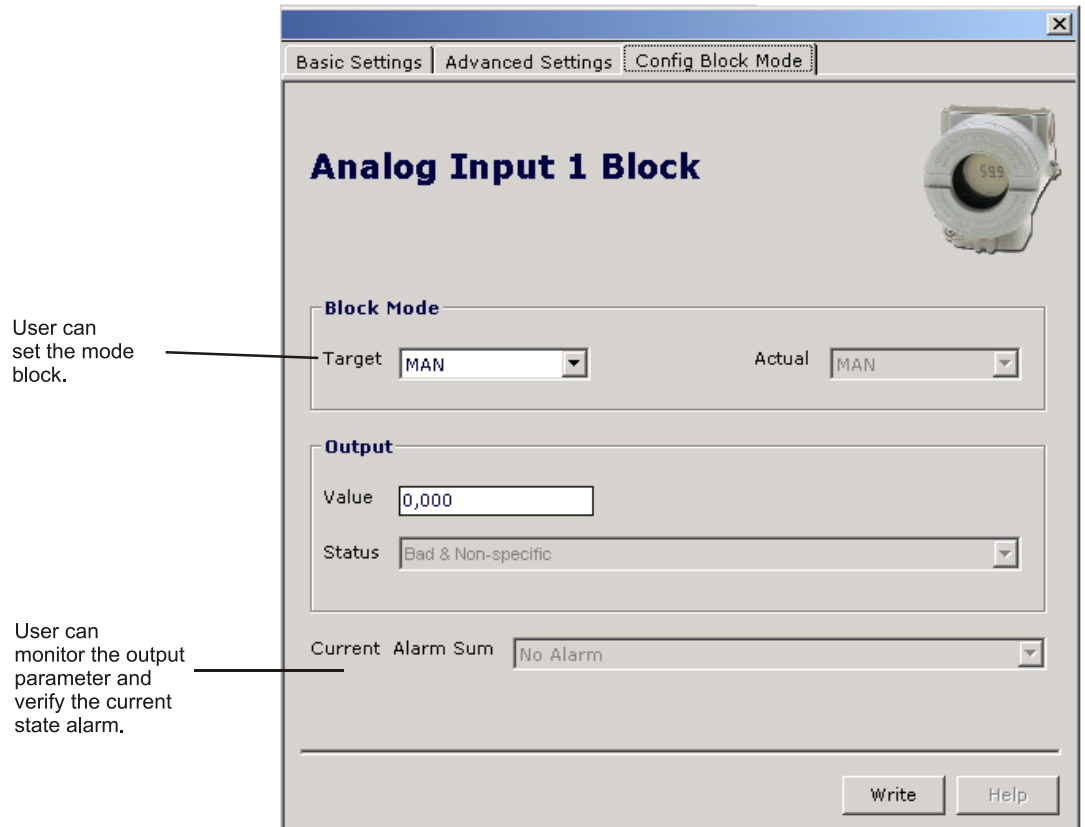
User can set the mode block.

User can monitor the output parameter and verify the current state alarm.

Basic Settings | Advanced Settings | Config Block Mode

Analog Input 1 Block

59.9

Block Mode

Target MAN

Actual MAN

Output

Value 0,000

Status Bad & Non-specific

Current Alarm Sum No Alarm

Write

Help